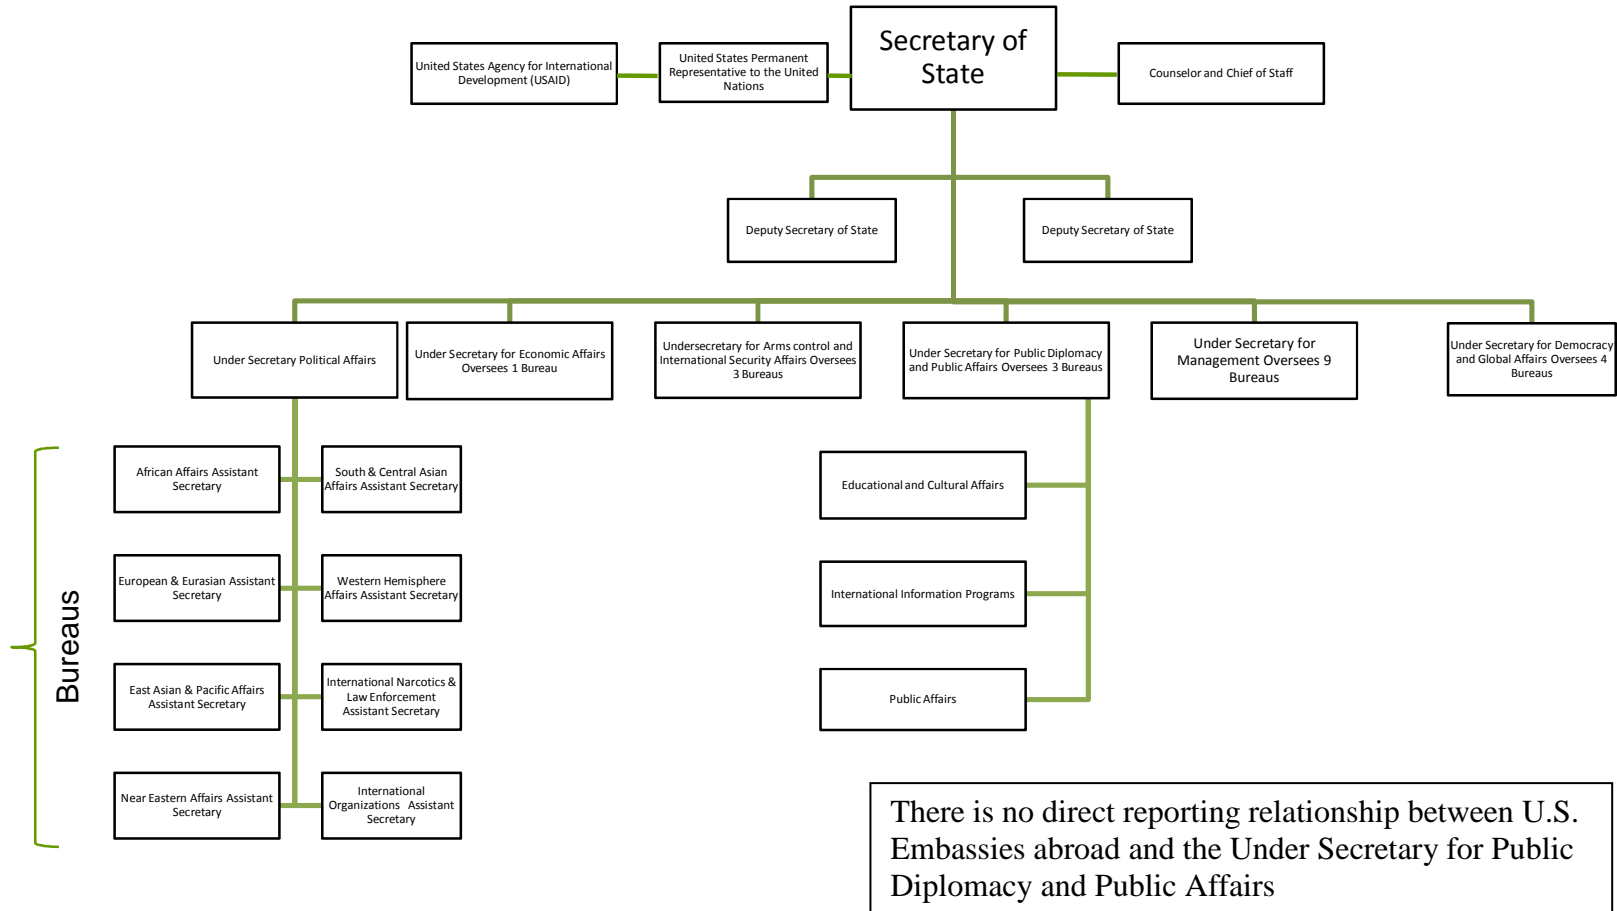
United States Agency for International Development (USAID)

United States Permanent Representative to the United Nations

Secretary of State

Counselor and Chief of Staff

Deputy Secretary of State

Deputy Secretary of State

Under Secretary Political Affairs

Under Secretary for Economic Affairs Oversees 1 Bureau

Undersecretary for Arms control and International Security Affairs Oversees 3 Bureaus

Under Secretary for Public Diplomacy and Public Affairs Oversees 3 Bureaus

Under Secretary for Management Oversees 9 Bureaus

Under Secretary for Democracy and Global Affairs Oversees 4 Bureaus

Bureaus

African Affairs Assistant Secretary

South & Central Asian Affairs Assistant Secretary

European & Eurasian Assistant Secretary

Western Hemisphere Affairs Assistant Secretary

East Asian & Pacific Affairs Assistant Secretary

International Narcotics & Law Enforcement Assistant Secretary

Near Eastern Affairs Assistant Secretary

International Organizations Assistant Secretary

Educational and Cultural Affairs

International Information Programs

Public Affairs

There is no direct reporting relationship between U.S. Embassies abroad and the Under Secretary for Public Diplomacy and Public Affairs